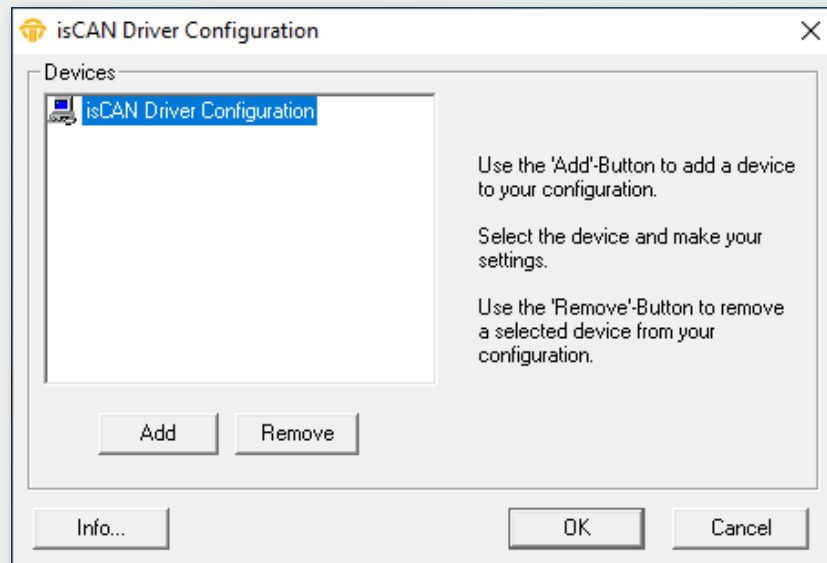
isCAN Driver Configuration

Devices

isCAN Driver Configuration

Use the 'Add'-Button to add a device to your configuration.

Select the device and make your settings.

Use the 'Remove'-Button to remove a selected device from your configuration.

Add

Remove

Info...

OK

Cancel